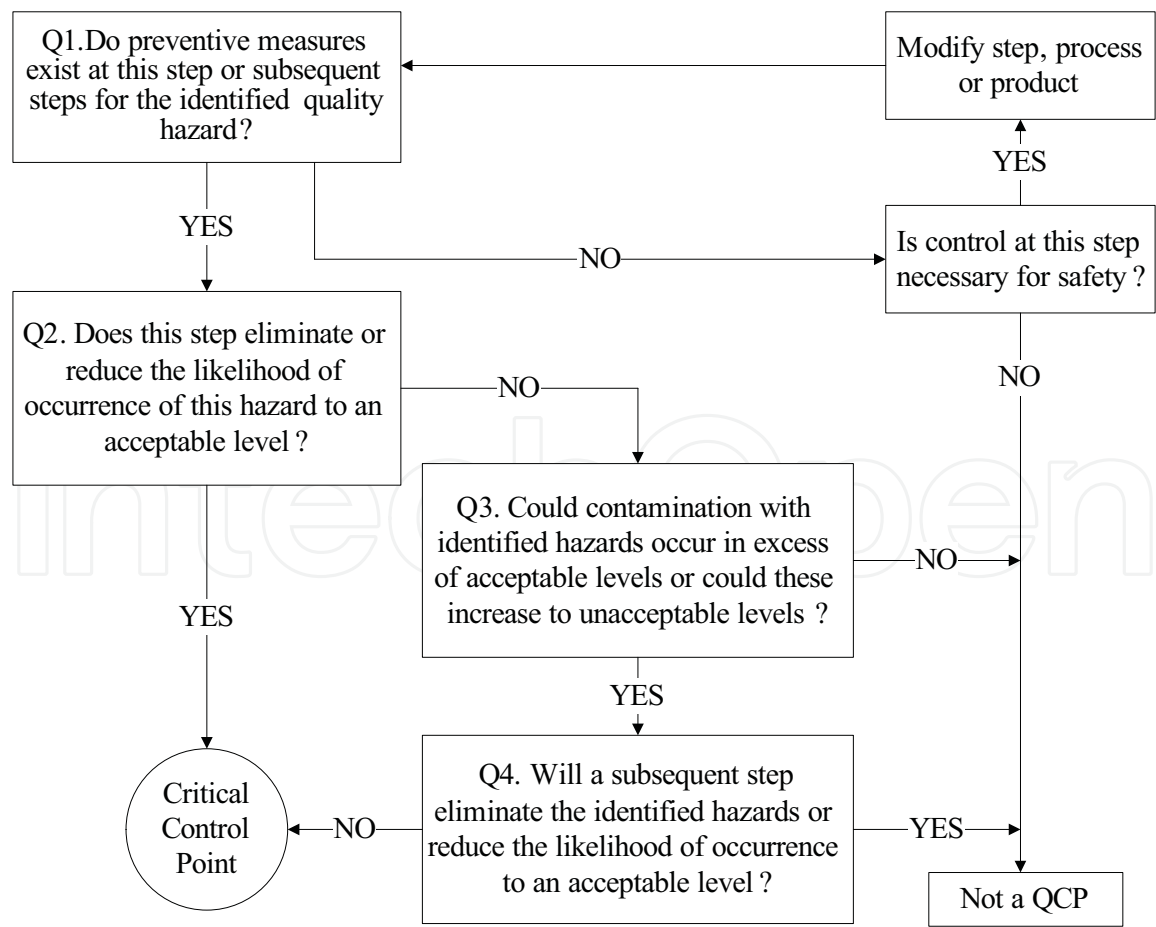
Q1.Do preventive measures exist at this step or subsequent steps for the identified quality hazard?

Modify step, process or product

YES

YES

NO

Is control at this step necessary for safety?

Q2. Does this step eliminate or reduce the likelihood of occurrence of this hazard to an acceptable level?

NO

NO

Q3. Could contamination with identified hazards occur in excess of acceptable levels or could these increase to unacceptable levels?

NO

YES

YES

Critical Control Point

NO

Q4. Will a subsequent step eliminate the identified hazards or reduce the likelihood of occurrence to an acceptable level?

YES

Not a QCP